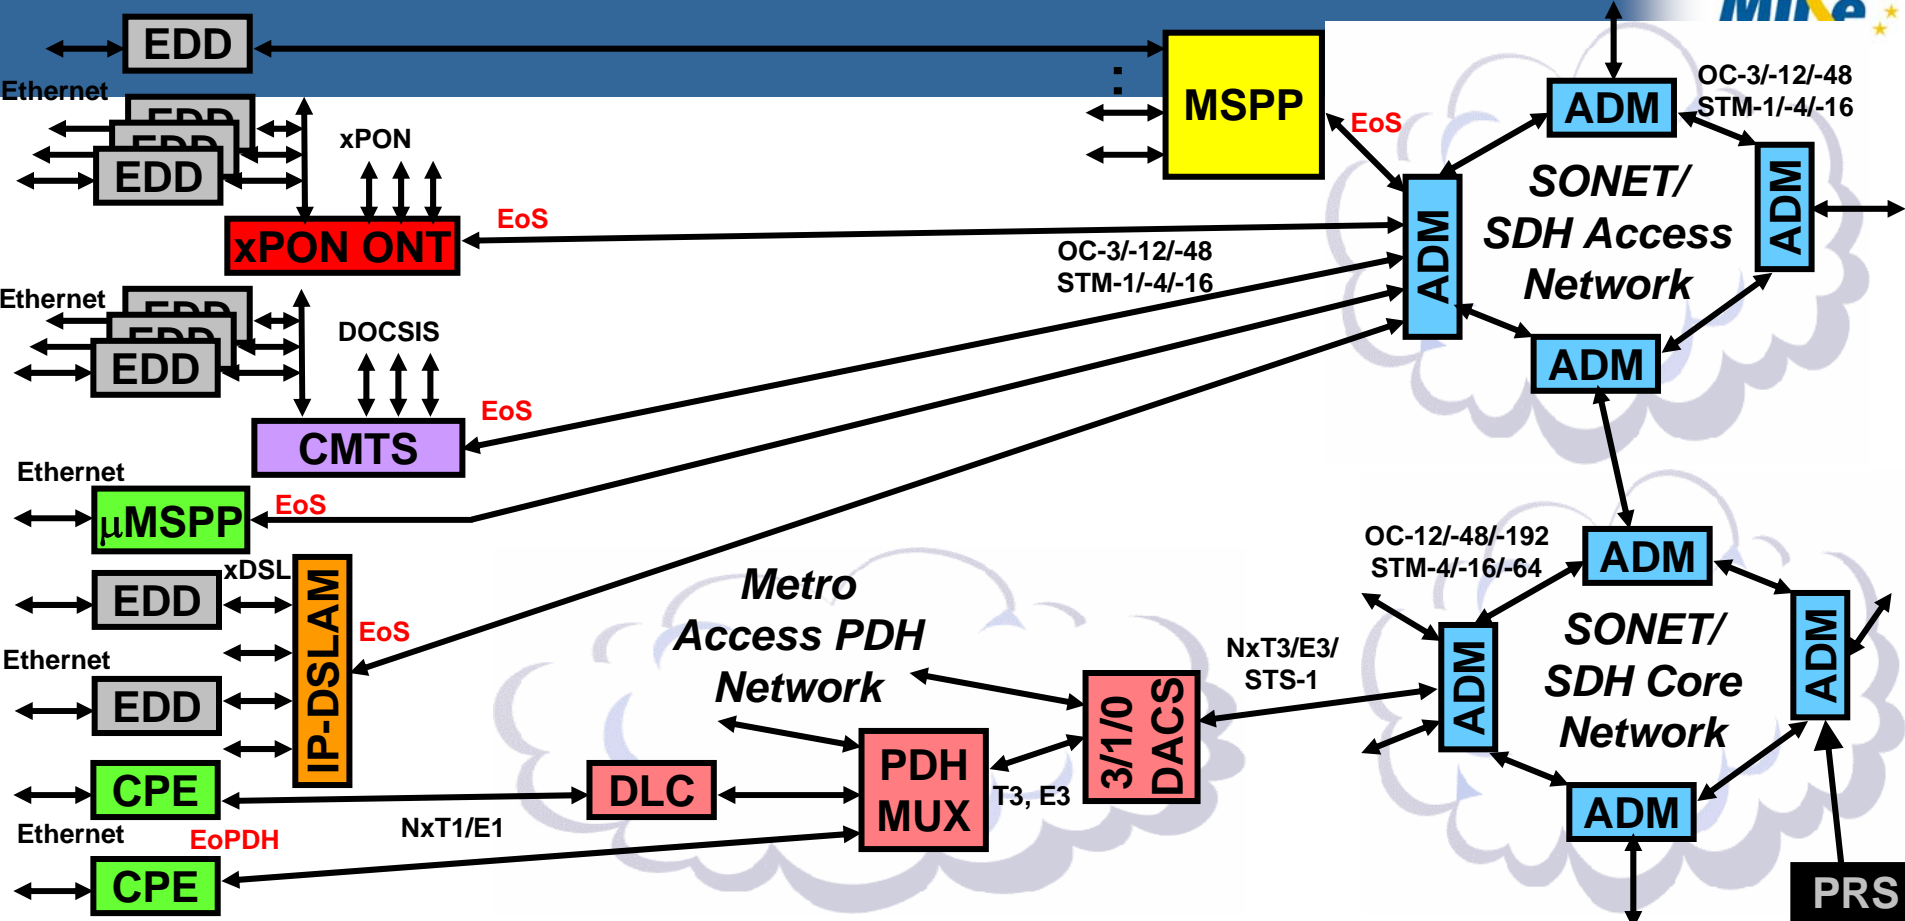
EDD
Ethernet
EDD
EDD
EDD
xPON
xPON ONT
EoS
Ethernet
EDD
EDD
EDD
DOCSIS
CMTS
EoS
Ethernet
µMSPP
EoS
xDSL
EDD
IP-DSLAM
EoS
Ethernet
EDD
CPE
Ethernet
EoPDH
CPE
NxT1/E1
DLC
PDH MUX
T3, E3
Metro Access PDH Network
3/1/0 DACS
NxT3/E3/ STS-1
MSPP
EoS
ADM
OC-3/-12/-48
STM-1/-4/-16
SONET/ SDH Access Network
ADM
ADM
ADM
OC-3/-12/-48
STM-1/-4/-16
OC-12/-48/-192
STM-4/-16/-64
ADM
SONET/ SDH Core Network
ADM
ADM
ADM
PRS